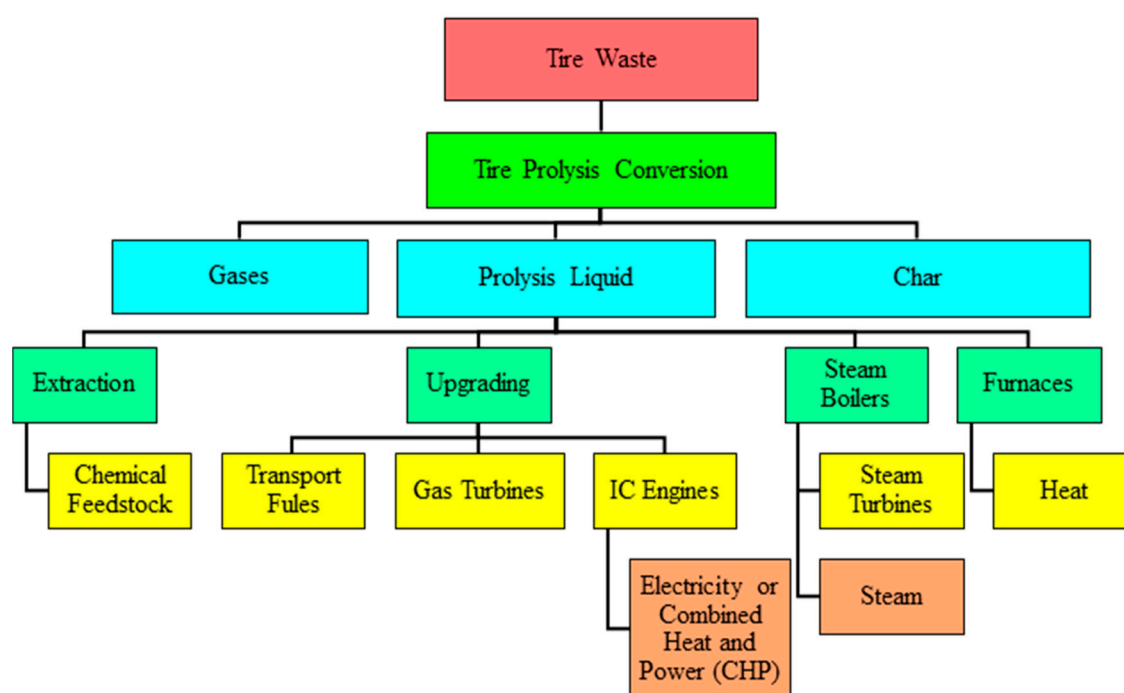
Tire Waste

Tire Prolysis Conversion

Gases

Prolysis Liquid

Char

Extraction

Upgrading

Steam Boilers

Furnaces

Chemical Feedstock

Transport Fules

Gas Turbines

IC Engines

Steam Turbines

Heat

Electricity or Combined Heat and Power (CHP)

Steam